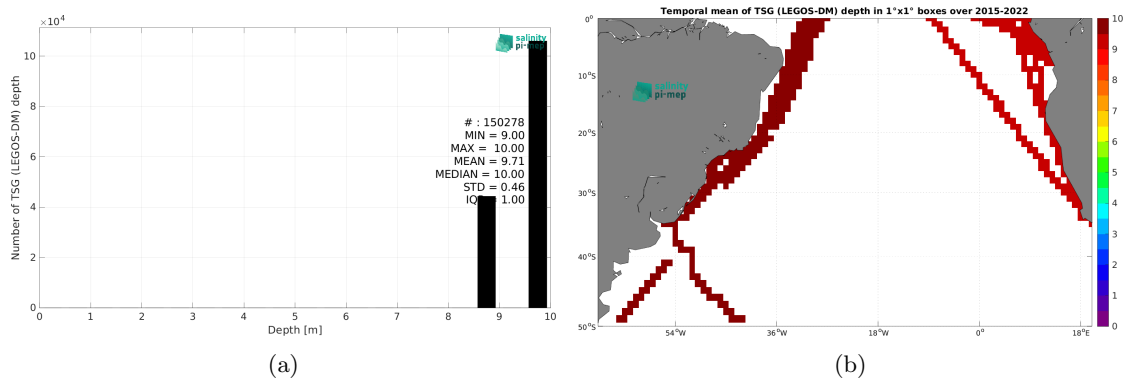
$\times10^4$

salinity pi-mep

# : 150278
MIN = 9.00
MAX = 10.00
MEAN = 9.71
MEDIAN = 10.00
STD = 0.46
IQR = 1.00

Number of TSG (LEGOS-DM) depth

0 2 4 6 8 10

0 1 2 3 4 5 6 7 8 9 10

Depth [m]

(a)

Temporal mean of TSG (LEGOS-DM) depth in 1°x1° boxes over 2015-2022

salinity pi-mep

0° 10°S 20°S 30°S 40°S 50°S

54°W 36°W 18°W 0° 18°E

0 1 2 3 4 5 6 7 8 9 10

(b)